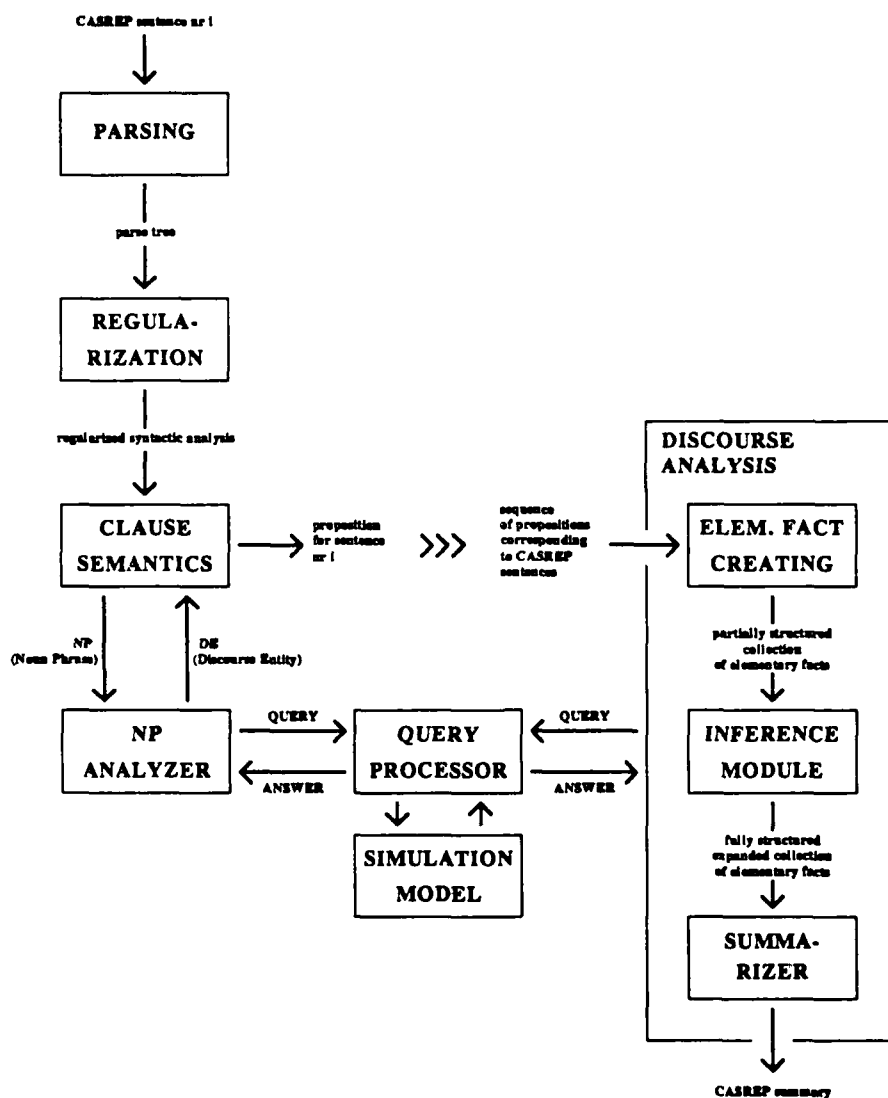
CASREP sentence nr i

PARSING

parse tree

REGULARIZATION

regularized syntactic analysis

CLAUSE SEMANTICS

proposition for sentence nr i

>>>

sequence of propositions corresponding to CASREP sentences

NP (Noun Phrase)

DE (Discourse Entity)

NP ANALYZER

QUERY

ANSWER

QUERY PROCESSOR

QUERY

ANSWER

SIMULATION MODEL

DISCOURSE ANALYSIS

ELEM. FACT CREATING

partially structured collection of elementary facts

INFERENCE MODULE

fully structured expanded collection of elementary facts

SUMMARIZER

CASREP summary